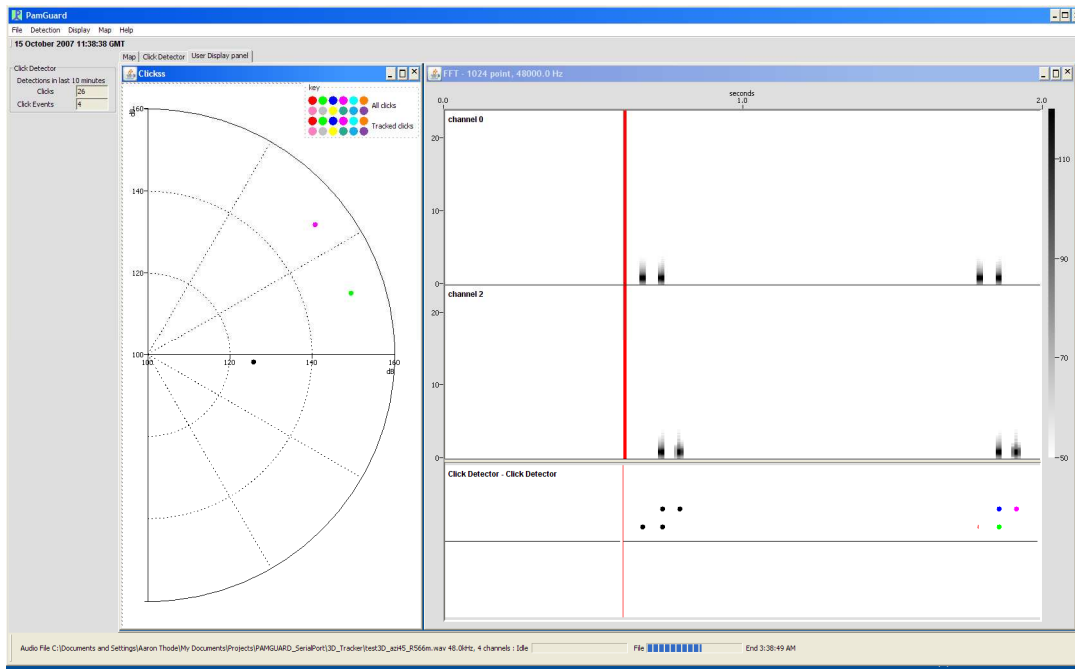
PamGuard

File Detection Display Map Help

15 October 2007 11:38:38 GMT

Click Detector
Detections in last 10 minutes
Clicks 26
Click Events 4

Map | Click Detector | User Display panel

Clickss

key
All clicks
Tracked clicks

dB
160
140
120
100
100 120 140 160
dB

FFT - 1024 point, 48000.0 Hz

seconds
0.0 1.0 2.0

channel 0
20
10
0

channel 2
20
10
0

110
90
70
50

Click Detector - Click Detector

Audio File C:\Documents and Settings\Aaron Thode\My Documents\Projects\PAMGUARD_SerialPort\3D_Tracker\test3D_az45_R566m.wav 48.0kHz, 4 channels : Idle

File

End 3:38:49 AM